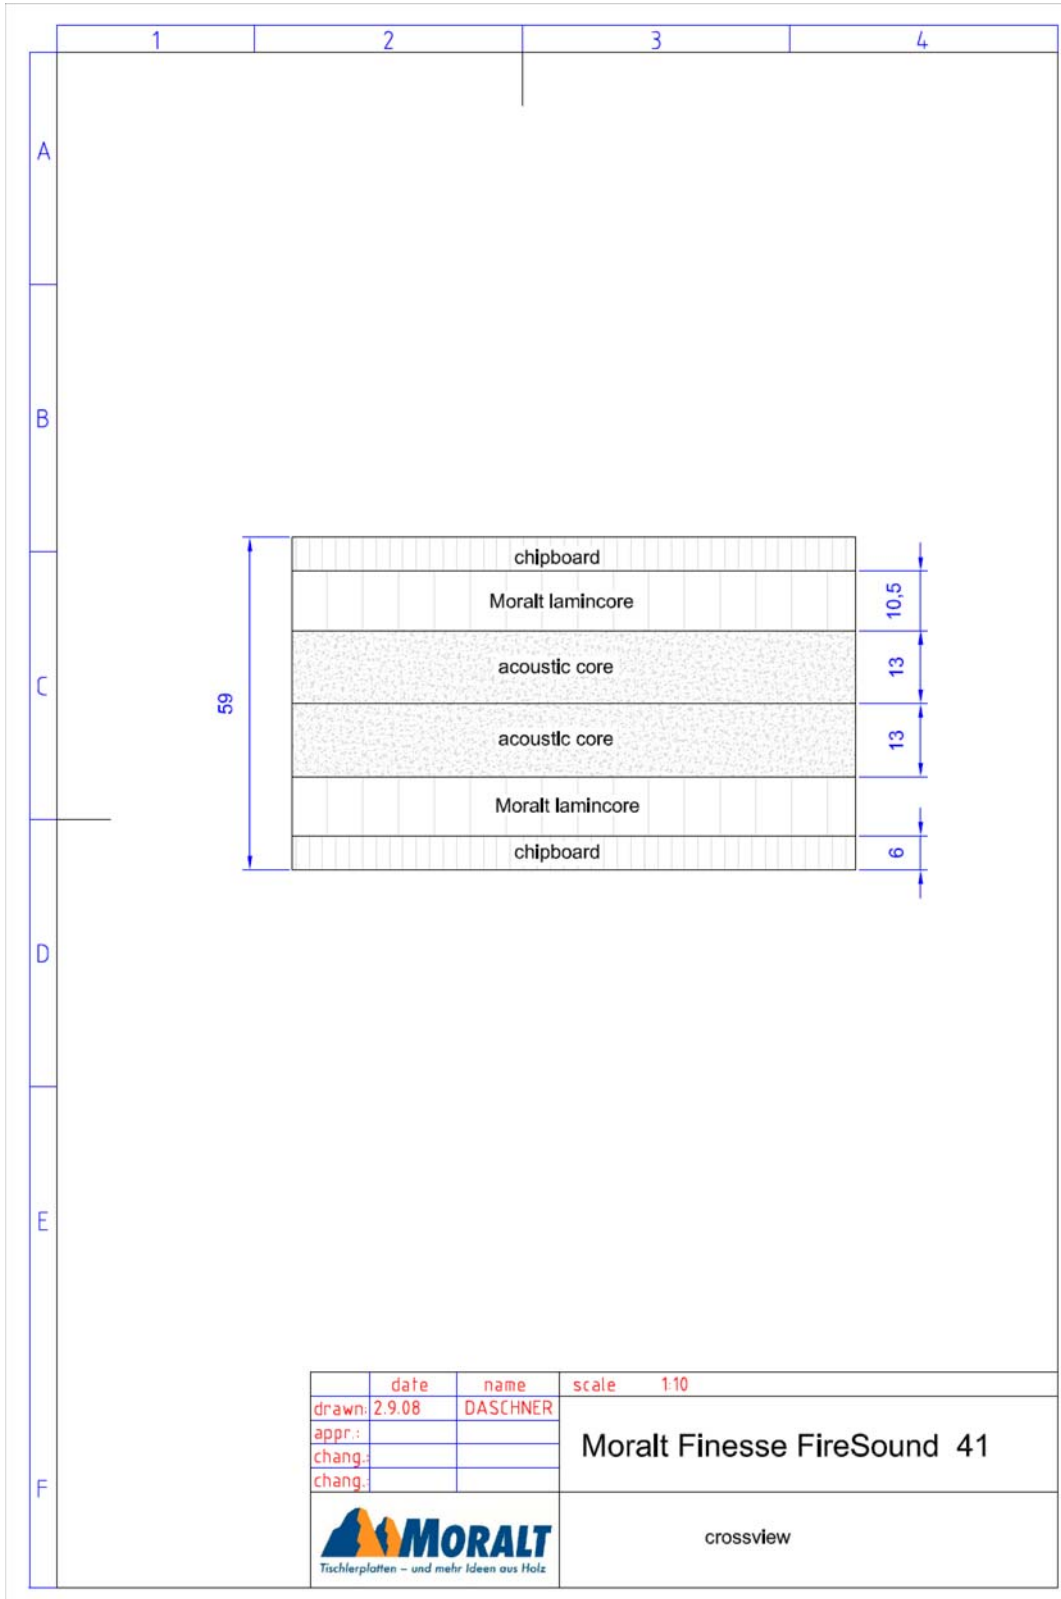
1 2 3 4

A

B

C

D

E

F

59

chipboard

Moralt lamincore

acoustic core

acoustic core

Moralt lamincore

chipboard

10,5

13

13

6

| | date | name | scale 1:10 |
|---|---|---|---|
| drawn: | 2.9.08 | DASCHNER | |
| appr.: | | | |
| chang.: | | | |
| chang.: | | | |

Moralt Finesse FireSound 41

MORALT
Tischlerplatten – und mehr Ideen aus Holz

crossview